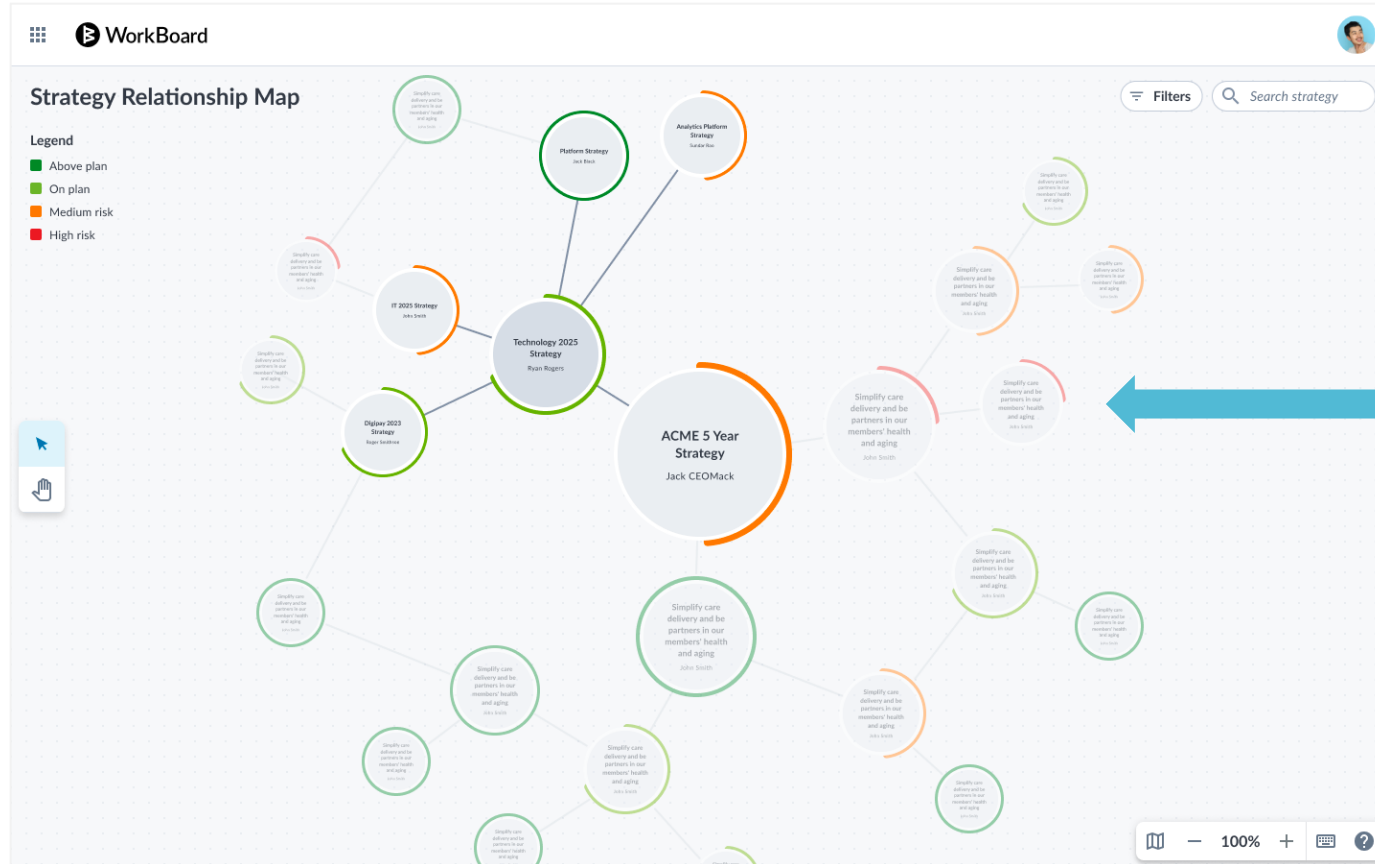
WorkBoard

Strategy Relationship Map

Filters

Search strategy

Legend
Above plan
On plan
Medium risk
High risk

Simplify care delivery and be partners in our members' health and aging
John Smith

Platform Strategy
Jack Black

Analytics Platform Strategy
Sundar Rao

Simplify care delivery and be partners in our members' health and aging
John Smith

IT 2025 Strategy
John Smith

Technology 2025 Strategy
Ryan Rogers

Simplify care delivery and be partners in our members' health and aging
John Smith

Simplify care delivery and be partners in our members' health and aging
John Smith

Simplify care delivery and be partners in our members' health and aging
John Smith

Simplify care delivery and be partners in our members' health and aging
John Smith

Simplify care delivery and be partners in our members' health and aging
John Smith

Digipay 2023 Strategy
Roger Smithson

ACME 5 Year Strategy
Jack CEOMack

Simplify care delivery and be partners in our members' health and aging
John Smith

Simplify care delivery and be partners in our members' health and aging
John Smith

Simplify care delivery and be partners in our members' health and aging
John Smith

Simplify care delivery and be partners in our members' health and aging
John Smith

Simplify care delivery and be partners in our members' health and aging
John Smith

Simplify care delivery and be partners in our members' health and aging
John Smith

Simplify care delivery and be partners in our members' health and aging
John Smith

Simplify care delivery and be partners in our members' health and aging
John Smith

Simplify care delivery and be partners in our members' health and aging
John Smith

Simplify care delivery and be partners in our members' health and aging
John Smith

100%